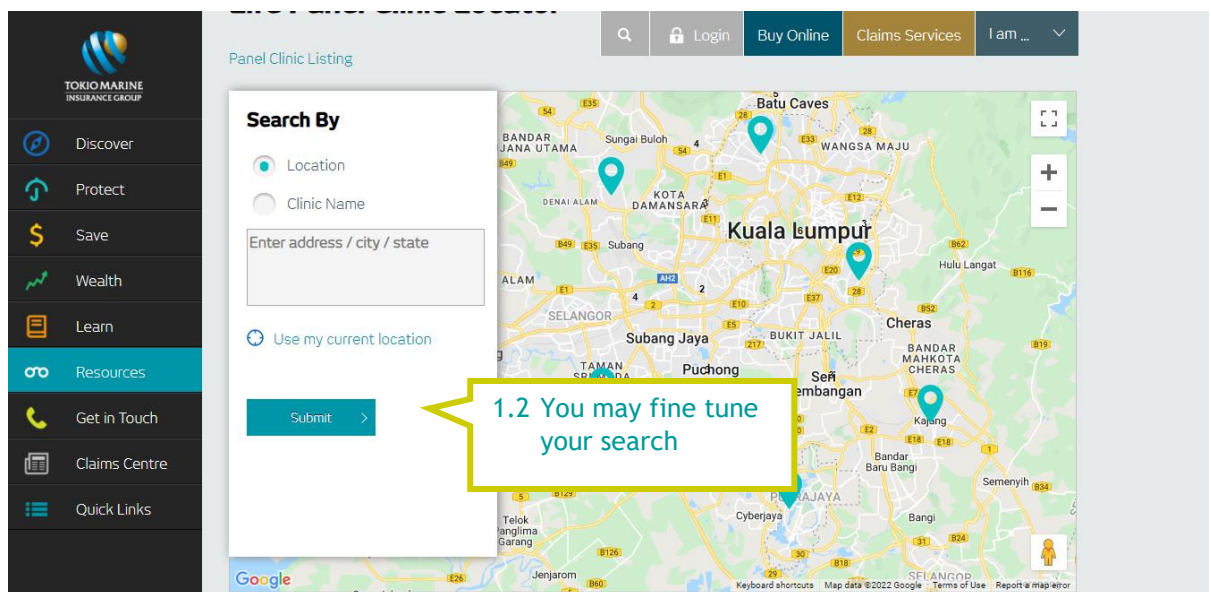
TOKIO MARINE
INSURANCE GROUP

Discover
Protect
Save
Wealth
Learn
Resources
Get in Touch
Claims Centre
Quick Links

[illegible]

Login
Buy Online
Claims Services
I am ...

Panel Clinic Listing

Search By
Location
Clinic Name
Enter address / city / state
Use my current location
Submit

1.2 You may fine tune your search

Batu Caves
BANDAR SRI DAMANSARA
Sungai Buloh
WANGSA MAJU
DENAI ALAM
KOTA DAMANSARA
Kuala Lumpur
Subang
Hulu Langat
ALAM
SELANGOR
Subang Jaya
BUKIT JALIL
Cheras
BANDAR MAHKOTA CHERAS
Puchong
Seri Kembangan
Kajang
Bandar Baru Bangi
Semenyih
PUTRAJAYA
Cyberjaya
Bangi
Telok Panglima Garang
Jenjarom
SELANGOR
E35 E33 E1 E11 B49 E12 B62 E20 B116 AH2 E1 2 E10 28 E37 B52 E5 217 B19 E7 E2 E18 B34 B129 29 B18 B24 B126 E26 B60 54 4 4 2 5 1 31 3

Google
Keyboard shortcuts Map data ©2022 Google Terms of Use Report a map error